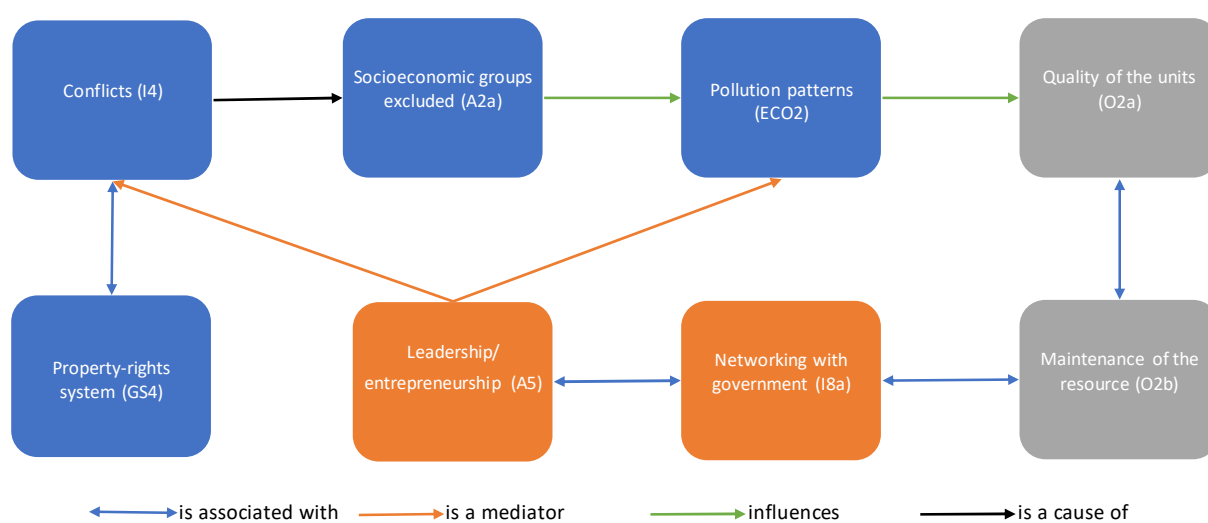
Conflicts (I4)

Socioeconomic groups excluded (A2a)

Pollution patterns (ECO2)

Quality of the units (O2a)

Property-rights system (GS4)

Leadership/ entrepreneurship (A5)

Networking with government (I8a)

Maintenance of the resource (O2b)

is associated with
is a mediator
influences
is a cause of